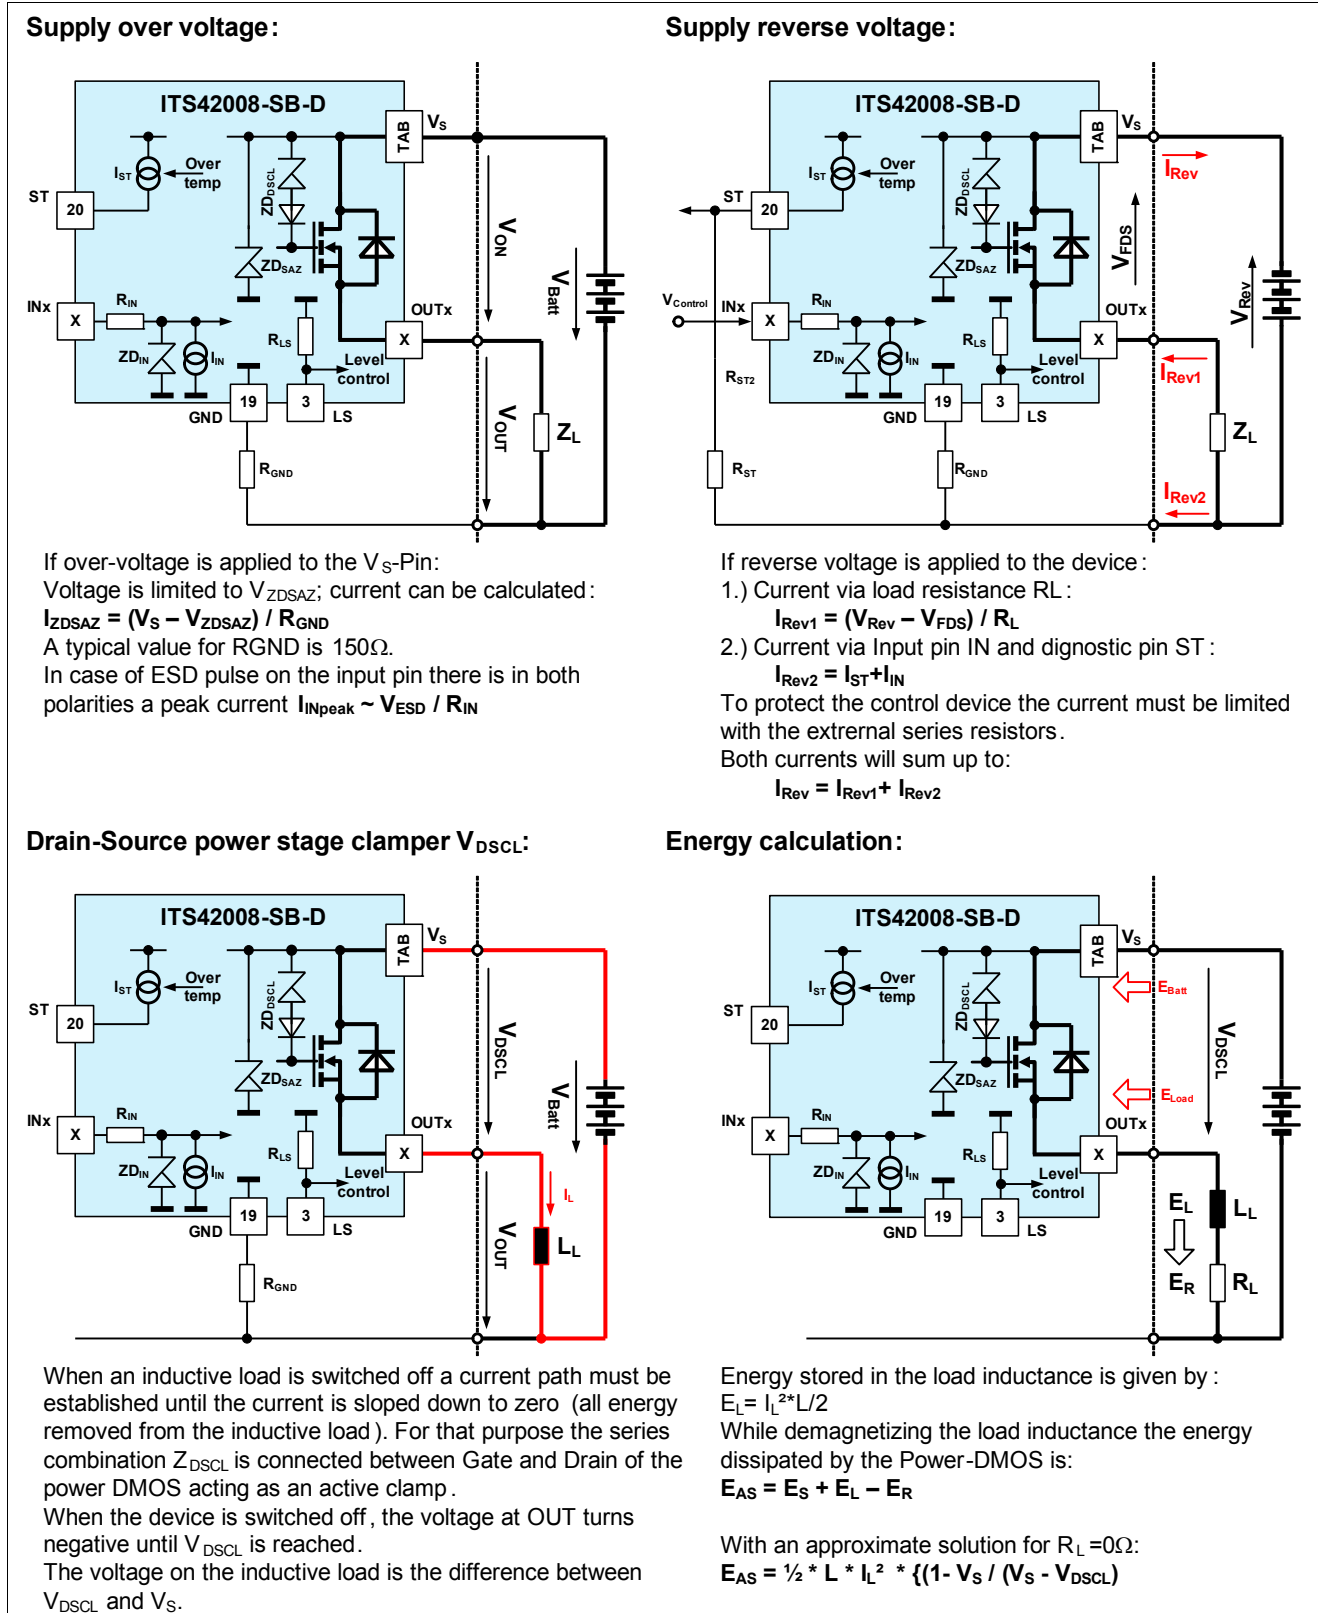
Supply over voltage:

ITS42008-SB-D

TAB $V_S$ $I_{ST}$ Over temp ST 20 $ZD_{DSCL}$ $ZD_{SAZ}$ INx X $R_{IN}$ $ZD_{IN}$ $I_{IN}$ $R_{LS}$ Level control OUTx X 19 3 GND LS $R_{GND}$ $V_{ON}$ $V_{Batt}$ $V_{OUT}$ $Z_L$

If over-voltage is applied to the $V_S$-Pin:
Voltage is limited to $V_{ZDSAZ}$; current can be calculated:
$I_{ZDSAZ} = (V_S – V_{ZDSAZ}) / R_{GND}$
A typical value for RGND is 150Ω.
In case of ESD pulse on the input pin there is in both polarities a peak current $I_{INpeak} \sim V_{ESD} / R_{IN}$

Supply reverse voltage:

ITS42008-SB-D

TAB $V_S$ $I_{ST}$ Over temp ST 20 $ZD_{DSCL}$ $ZD_{SAZ}$ $V_{Control}$ INx X $R_{IN}$ $ZD_{IN}$ $I_{IN}$ $R_{ST2}$ $R_{LS}$ Level control OUTx X 19 3 GND LS $R_{ST}$ $R_{GND}$ $I_{Rev}$ $V_{FDS}$ $V_{Rev}$ $I_{Rev1}$ $Z_L$ $I_{Rev2}$

If reverse voltage is applied to the device:
1.) Current via load resistance RL:
$I_{Rev1} = (V_{Rev} – V_{FDS}) / R_L$
2.) Current via Input pin IN and dignostic pin ST:
$I_{Rev2} = I_{ST}+I_{IN}$
To protect the control device the current must be limited with the extrernal series resistors.
Both currents will sum up to:
$I_{Rev} = I_{Rev1}+ I_{Rev2}$

Drain-Source power stage clamper $V_{DSCL}$:

ITS42008-SB-D

TAB $V_S$ $I_{ST}$ Over temp ST 20 $ZD_{DSCL}$ $ZD_{SAZ}$ INx X $R_{IN}$ $ZD_{IN}$ $I_{IN}$ $R_{LS}$ Level control OUTx X 19 3 GND LS $R_{GND}$ $V_{DSCL}$ $V_{Batt}$ $I_L$ $L_L$ $V_{OUT}$

When an inductive load is switched off a current path must be established until the current is sloped down to zero (all energy removed from the inductive load). For that purpose the series combination $Z_{DSCL}$ is connected between Gate and Drain of the power DMOS acting as an active clamp.
When the device is switched off, the voltage at OUT turns negative until $V_{DSCL}$ is reached.
The voltage on the inductive load is the difference between $V_{DSCL}$ and $V_S$.

Energy calculation:

ITS42008-SB-D

TAB $V_S$ $I_{ST}$ Over temp ST 20 $ZD_{DSCL}$ $ZD_{SAZ}$ INx X $R_{IN}$ $ZD_{IN}$ $I_{IN}$ $R_{LS}$ Level control OUTx X 19 3 GND LS $E_{Batt}$ $E_{Load}$ $V_{DSCL}$ $E_L$ $L_L$ $E_R$ $R_L$

Energy stored in the load inductance is given by:
$E_L= I_L^2*L/2$
While demagnetizing the load inductance the energy dissipated by the Power-DMOS is:
$E_{AS} = E_S + E_L – E_R$

With an approximate solution for $R_L$ =0Ω:
$E_{AS} = ½ * L * I_L^2 * \{(1- V_S / (V_S - V_{DSCL})$